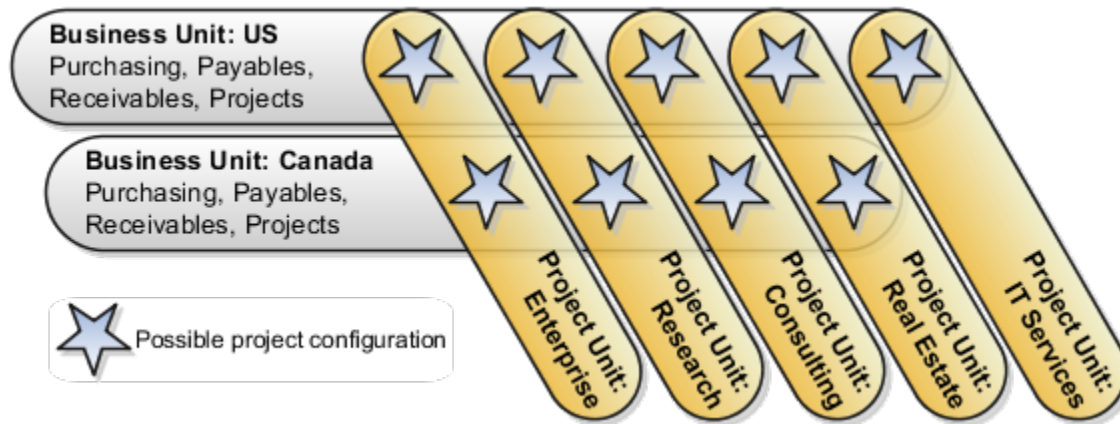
**Business Unit: US**
Purchasing, Payables, Receivables, Projects

**Business Unit: Canada**
Purchasing, Payables, Receivables, Projects

Possible project configuration

**Project Unit: Enterprise**

**Project Unit: Research**

**Project Unit: Consulting**

**Project Unit: Real Estate**

**Project Unit: IT Services**